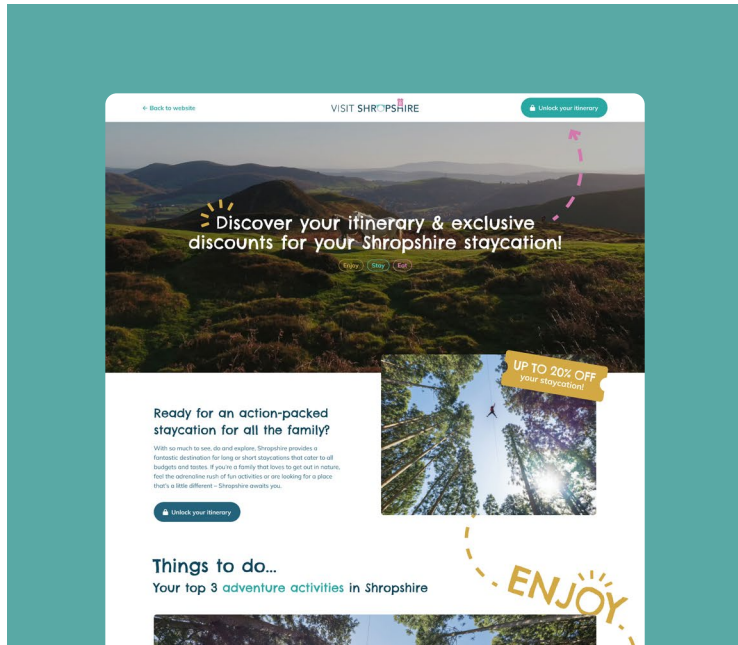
← Back to website

VISIT SHROPSHIRE

Unlock your itinerary

Discover your itinerary & exclusive discounts for your Shropshire staycation!

Enjoy Stay Eat

UP TO 20% OFF your staycation!

Ready for an action-packed staycation for all the family?

With so much to see, do and explore, Shropshire provides a fantastic destination for long or short staycations that cater to all budgets and tastes. If you're a family that loves to get out in nature, feel the adrenaline rush of fun activities or are looking for a place that's a little different – Shropshire awaits you.

Unlock your itinerary

Things to do...

Your top 3 adventure activities in Shropshire

ENJOY